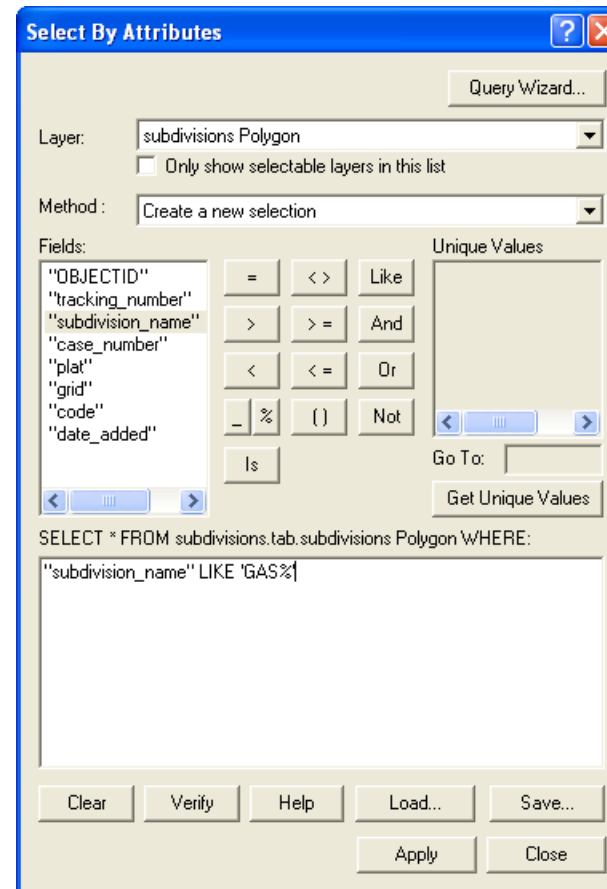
Select By Attributes

Query Wizard...

Layer: subdivisions Polygon

Only show selectable layers in this list

Method : Create a new selection

Fields:

"OBJECTID"
"tracking_number"
"subdivision_name"
"case_number"
"plat"
"grid"
"code"
"date_added"

= <> Like
> >= And
< <= Or
_ % () Not
Is

Unique Values

Go To:

Get Unique Values

SELECT * FROM subdivisions.tab.subdivisions Polygon WHERE:

"subdivision_name" LIKE 'GAS%'

Clear Verify Help Load... Save...

Apply Close